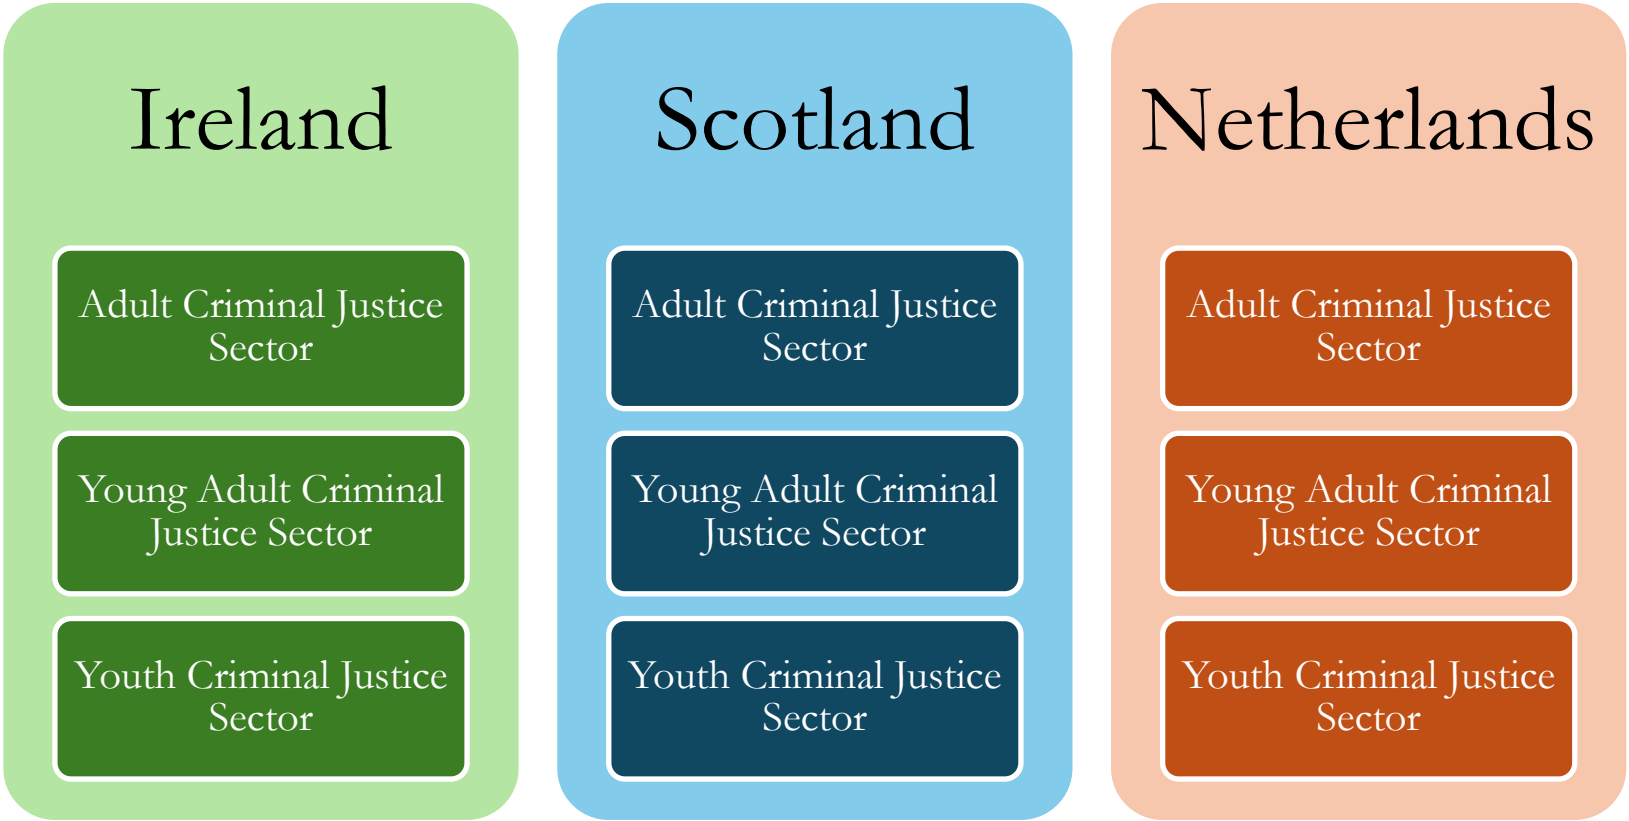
Ireland

Adult Criminal Justice Sector

Young Adult Criminal Justice Sector

Youth Criminal Justice Sector

Scotland

Adult Criminal Justice Sector

Young Adult Criminal Justice Sector

Youth Criminal Justice Sector

Netherlands

Adult Criminal Justice Sector

Young Adult Criminal Justice Sector

Youth Criminal Justice Sector